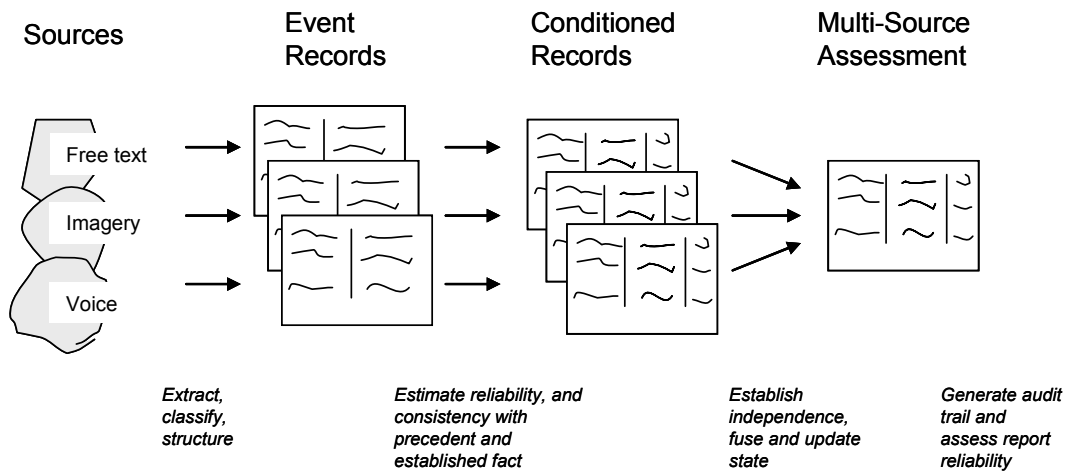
Sources

Event Records

Conditioned Records

Multi-Source Assessment

Free text

Imagery

Voice

Extract, classify, structure

Estimate reliability, and consistency with precedent and established fact

Establish independence, fuse and update state

Generate audit trail and assess report reliability